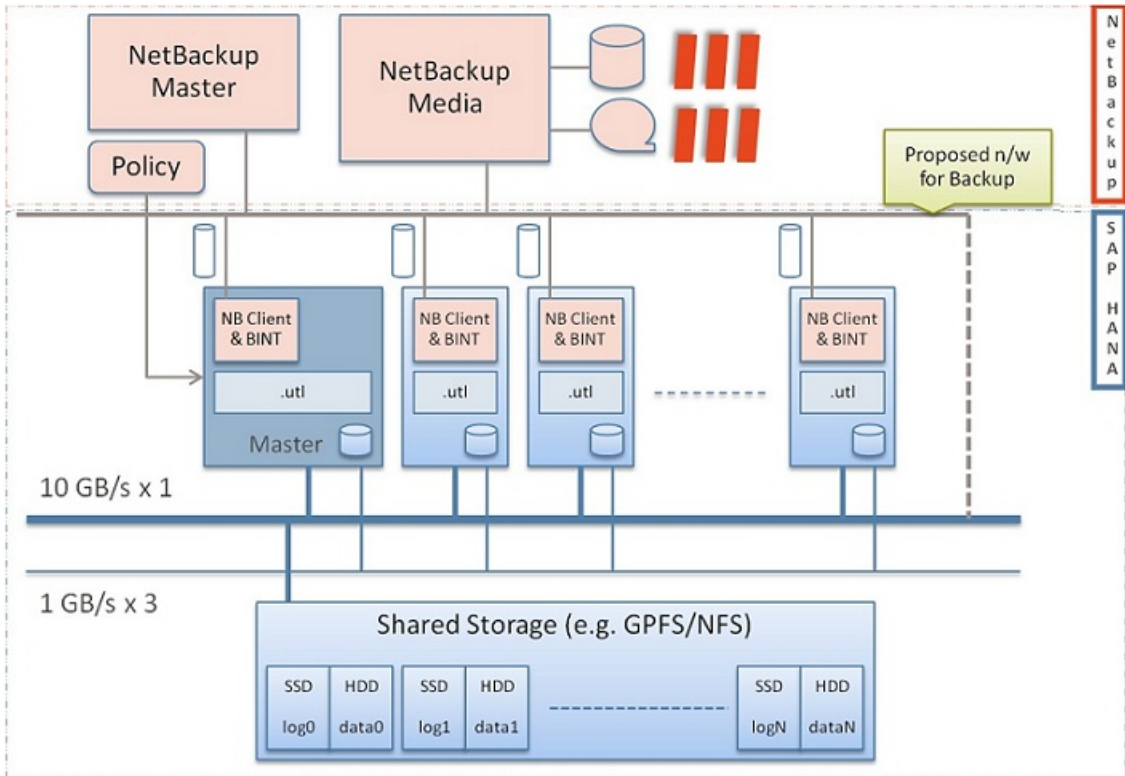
NetBackup Master

Policy

NetBackup Media

Proposed n/w for Backup

NetBackup

SAP HANA

NB Client & BINT

.utl

Master

NB Client & BINT

.utl

NB Client & BINT

.utl

NB Client & BINT

.utl

10 GB/s x 1

1 GB/s x 3

Shared Storage (e.g. GPFS/NFS)

| SSD log0 | HDD data0 |
|---|---|

| SSD log1 | HDD data1 |
|---|---|

| SSD logN | HDD dataN |
|---|---|